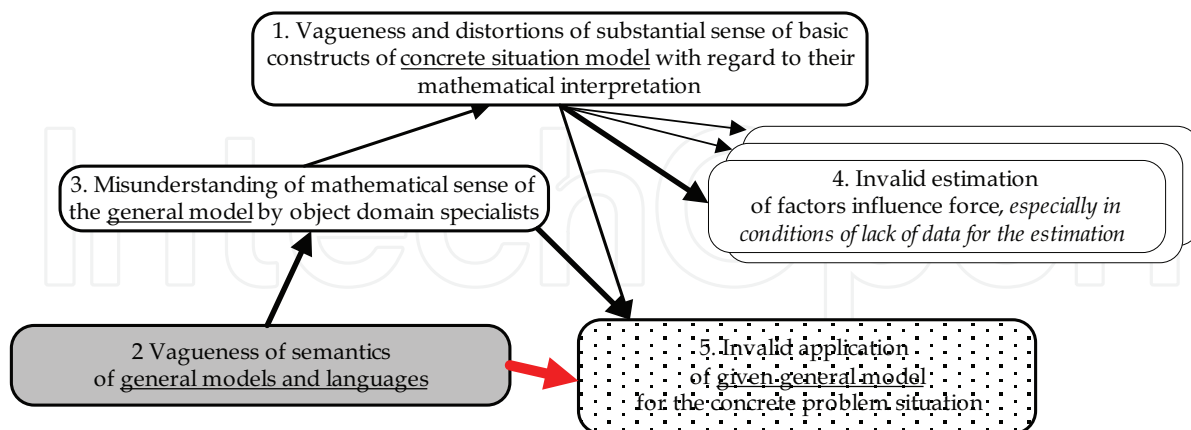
1. Vagueness and distortions of substantial sense of basic constructs of concrete situation model with regard to their mathematical interpretation

3. Misunderstanding of mathematical sense of the general model by object domain specialists

4. Invalid estimation of factors influence force, *especially in conditions of lack of data for the estimation*

2 Vagueness of semantics of general models and languages

5. Invalid application of given general model for the concrete problem situation